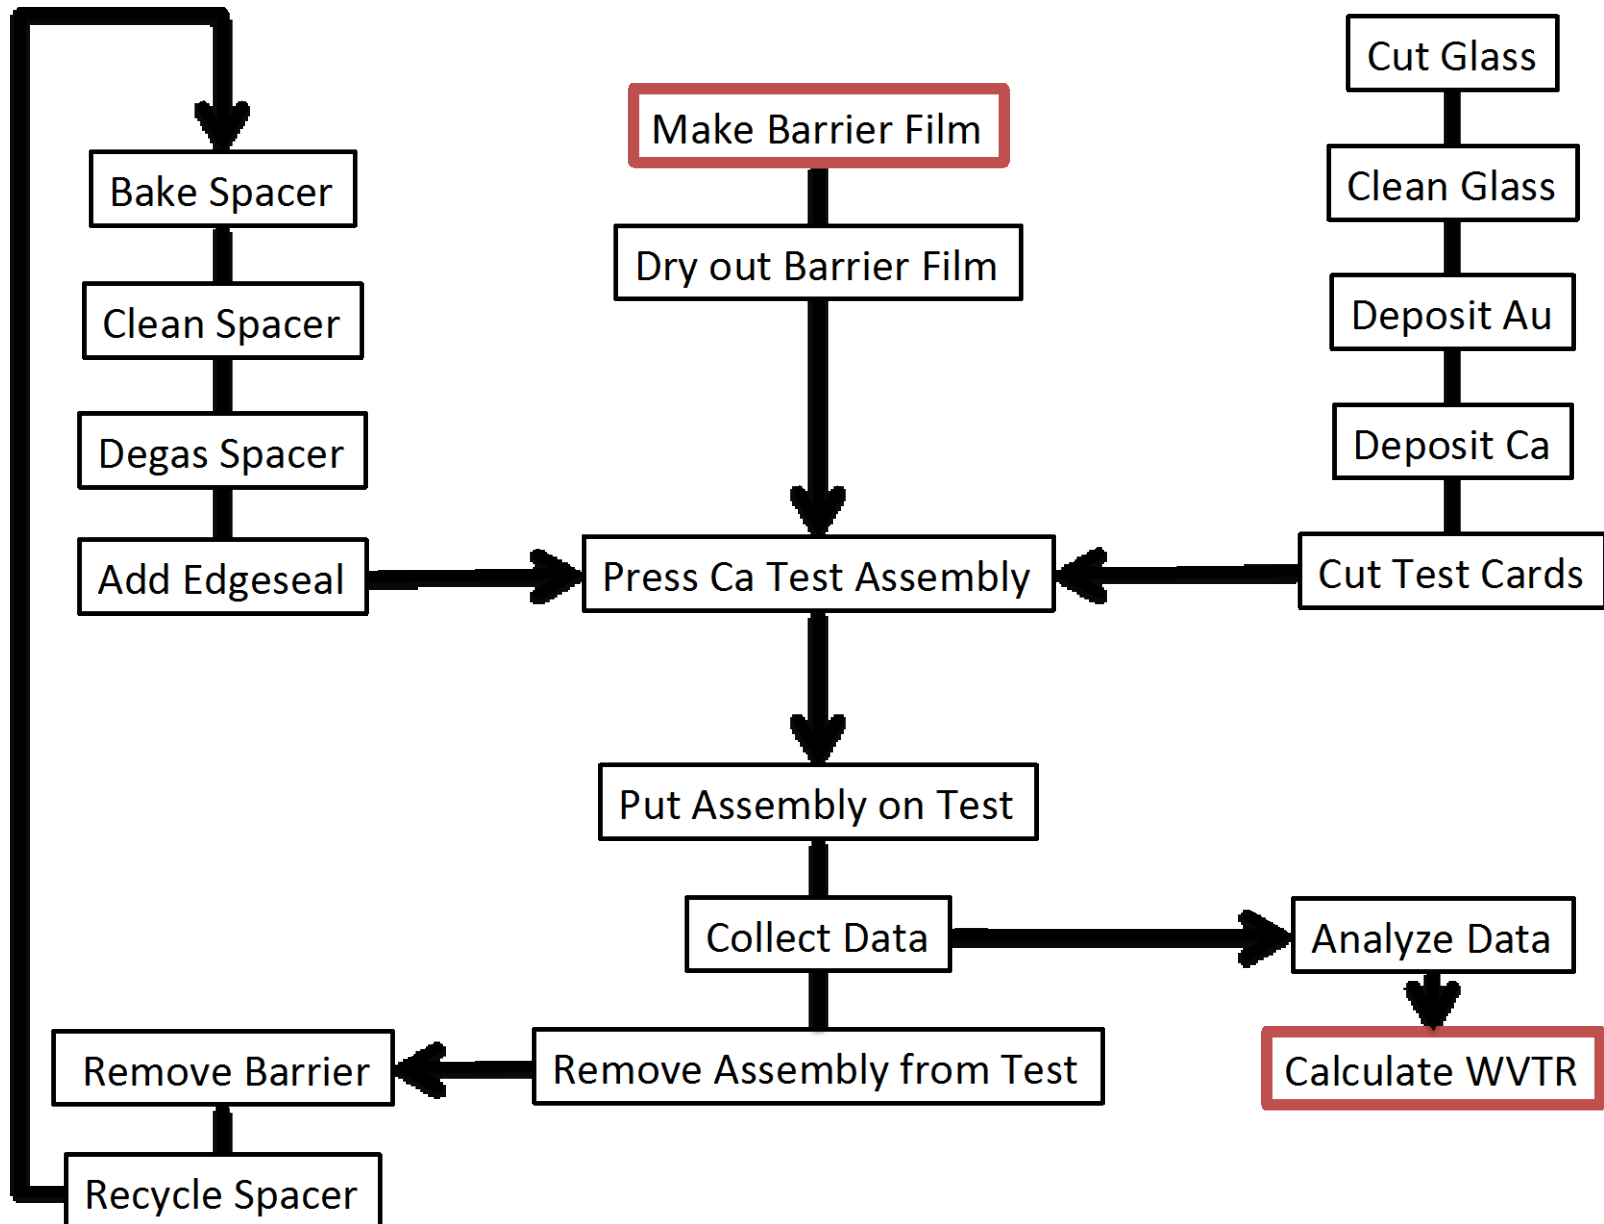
Bake Spacer
Clean Spacer
Degas Spacer
Add Edgeseal

Make Barrier Film
Dry out Barrier Film

Cut Glass
Clean Glass
Deposit Au
Deposit Ca
Cut Test Cards

Press Ca Test Assembly
Put Assembly on Test
Collect Data
Analyze Data
Calculate WVTR
Remove Barrier
Remove Assembly from Test
Recycle Spacer